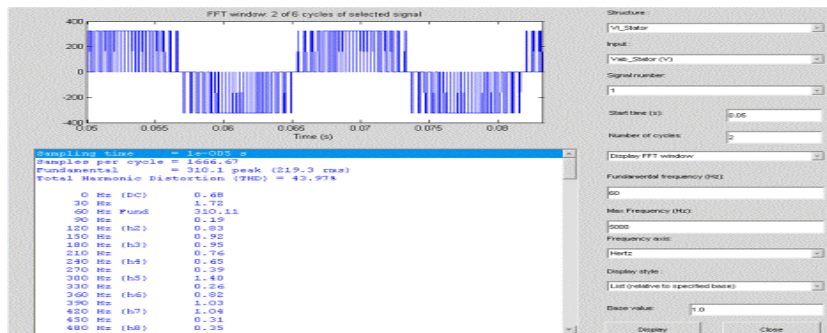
FFT window: 2 of 6 cycles of selected signal

400
200
0
-200
-400
0.05
0.055
0.06
0.065
0.07
0.075
0.08
Time (s)

Sampling time = 1e-005 s
Samples per cycle = 1666.67
Fundamental = 310.1 peak (219.3 rms)
Total Harmonic Distortion (THD) = 43.97%

| | | |
|---|---|---|
| 0 Hz (DC) | | 0.48 |
| 30 Hz | | 1.72 |
| 60 Hz | Fund | 310.11 |
| 90 Hz | | 0.19 |
| 120 Hz | (h2) | 0.83 |
| 150 Hz | | 0.92 |
| 180 Hz | (h3) | 0.95 |
| 210 Hz | | 0.76 |
| 240 Hz | (h4) | 0.65 |
| 270 Hz | | 0.39 |
| 300 Hz | (h5) | 1.40 |
| 330 Hz | | 0.26 |
| 360 Hz | (h6) | 0.82 |
| 390 Hz | | 1.03 |
| 420 Hz | (h7) | 1.04 |
| 450 Hz | | 0.31 |
| 480 Hz | (h8) | 0.35 |

Structure :
VI_Stator
Input :
Vab_Stator (V)
Signal number :
1
Start time (s):
0.05
Number of cycles:
2
Display FFT window
Fundamental frequency (Hz):
60
Max Frequency (Hz):
5000
Frequency axis:
Hertz
Display style :
List (relative to specified base)
Base value:
1.0
Display
Close